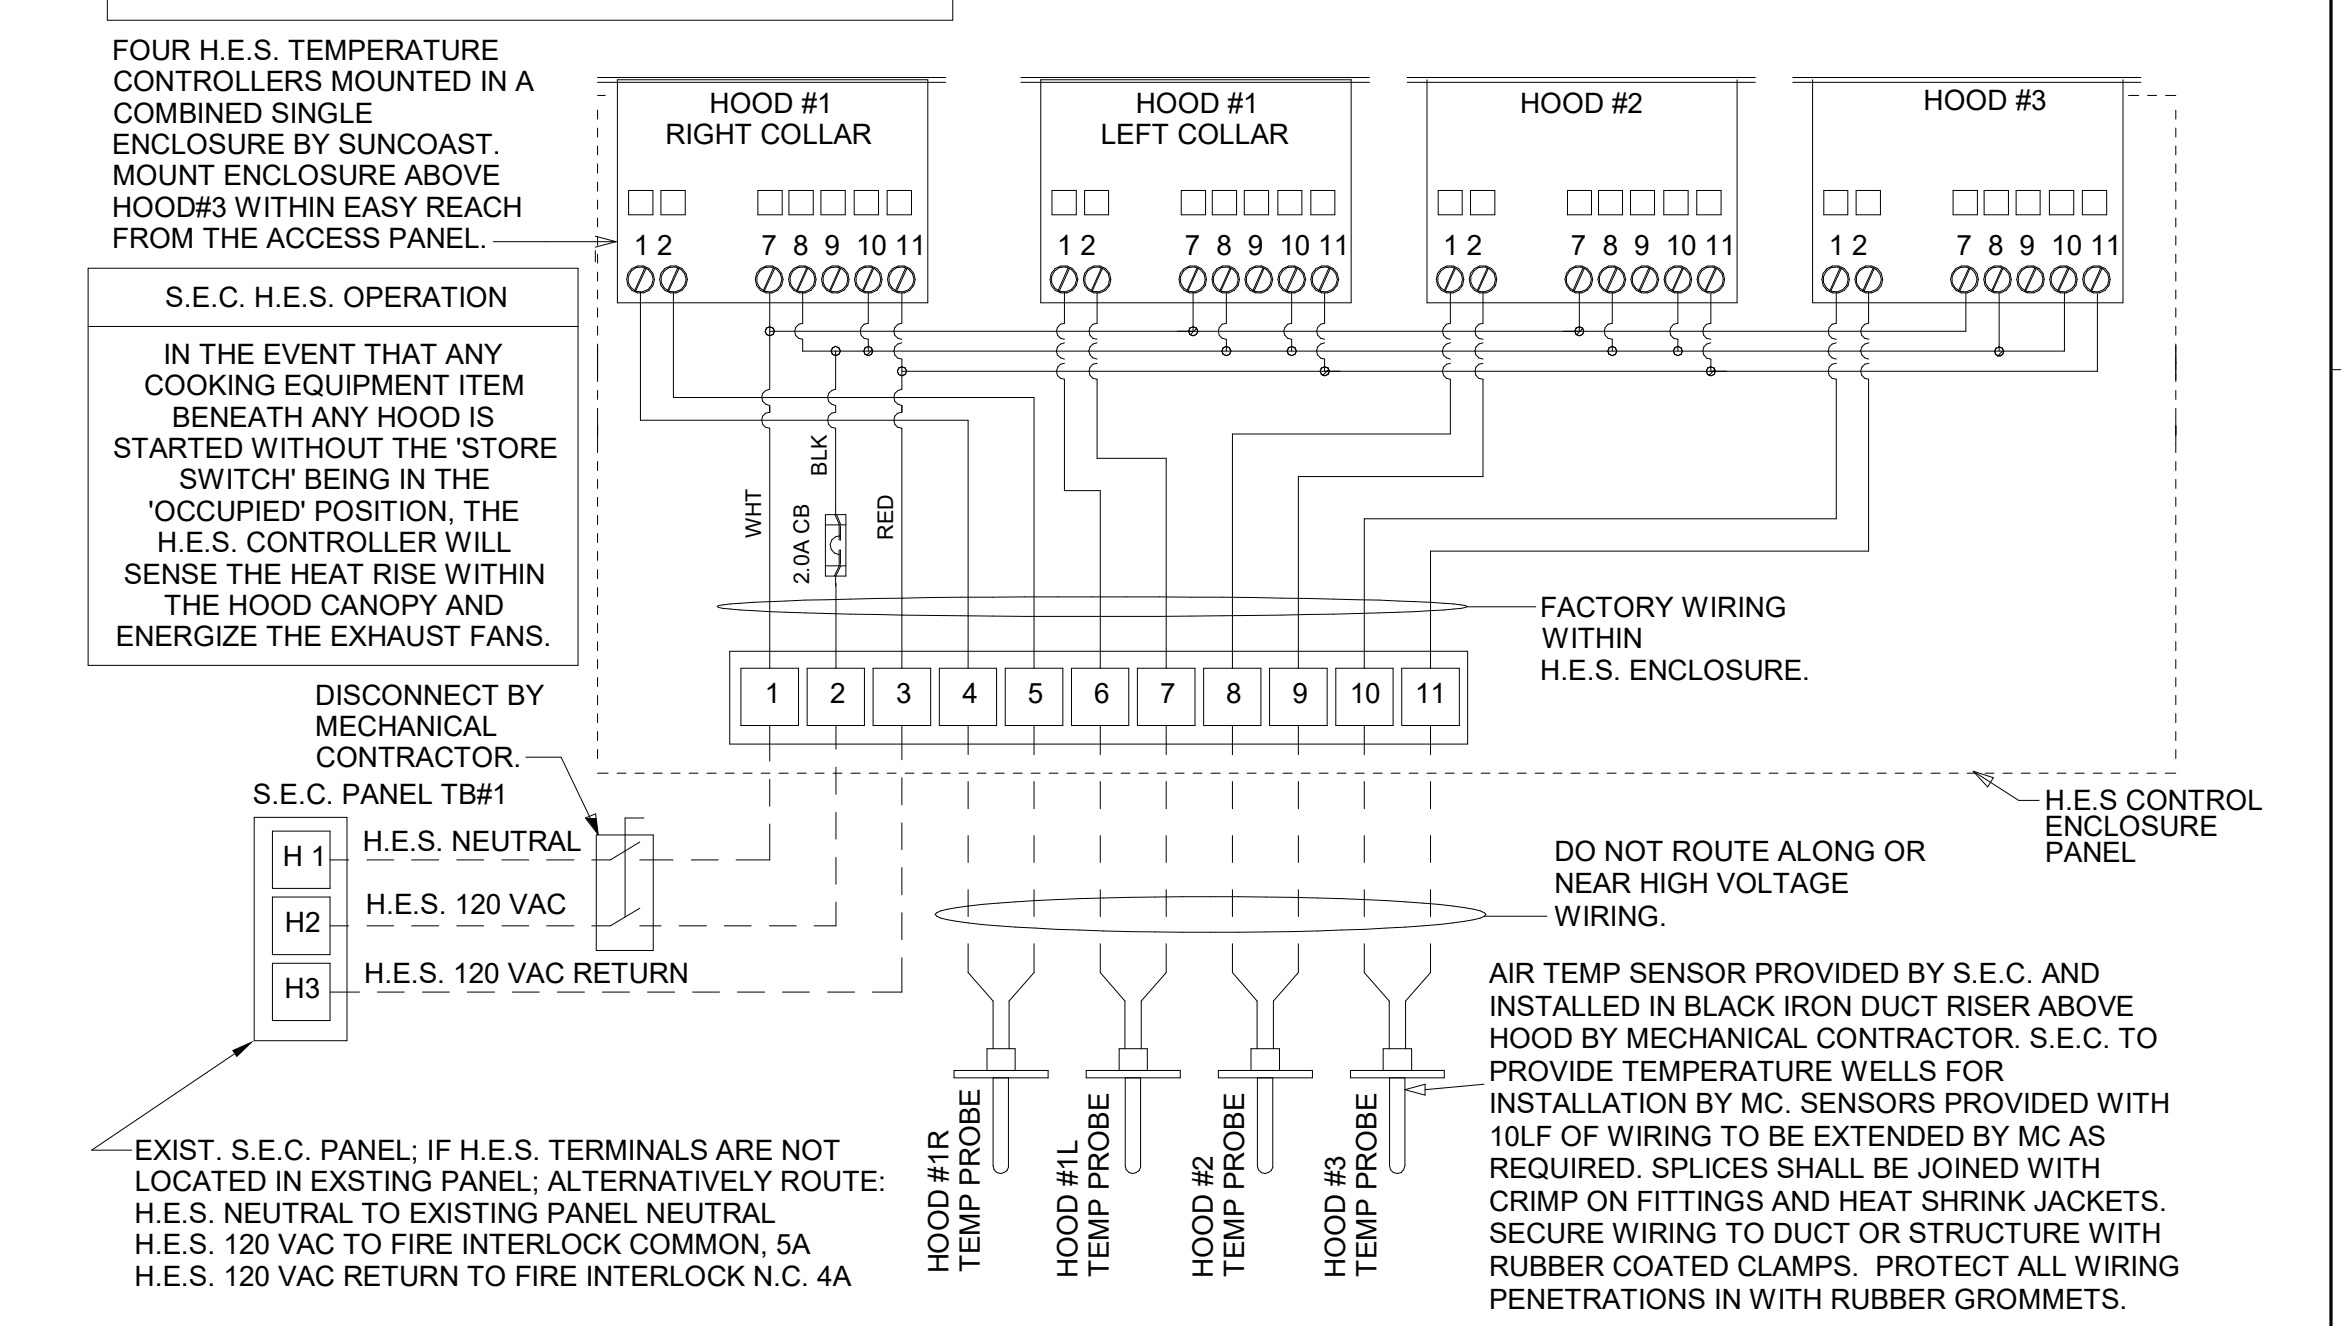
FOUR H.E.S. TEMPERATURE CONTROLLERS MOUNTED IN A COMBINED SINGLE ENCLOSURE BY SUNCOAST. MOUNT ENCLOSURE ABOVE HOOD#3 WITHIN EASY REACH FROM THE ACCESS PANEL.

HOOD #1
RIGHT COLLAR

1 2 7 8 9 10 11

HOOD #1
LEFT COLLAR

1 2 7 8 9 10 11

HOOD #2

1 2 7 8 9 10 11

HOOD #3

1 2 7 8 9 10 11

S.E.C. H.E.S. OPERATION

IN THE EVENT THAT ANY COOKING EQUIPMENT ITEM BENEATH ANY HOOD IS STARTED WITHOUT THE 'STORE SWITCH' BEING IN THE 'OCCUPIED' POSITION, THE H.E.S. CONTROLLER WILL SENSE THE HEAT RISE WITHIN THE HOOD CANOPY AND ENERGIZE THE EXHAUST FANS.

WHT
BLK
2.0A CB
RED

FACTORY WIRING WITHIN H.E.S. ENCLOSURE.

1 2 3 4 5 6 7 8 9 10 11

DISCONNECT BY MECHANICAL CONTRACTOR.

S.E.C. PANEL TB#1

H 1
H2
H3

H.E.S. NEUTRAL
H.E.S. 120 VAC
H.E.S. 120 VAC RETURN

H.E.S CONTROL ENCLOSURE PANEL

DO NOT ROUTE ALONG OR NEAR HIGH VOLTAGE WIRING.

AIR TEMP SENSOR PROVIDED BY S.E.C. AND INSTALLED IN BLACK IRON DUCT RISER ABOVE HOOD BY MECHANICAL CONTRACTOR. S.E.C. TO PROVIDE TEMPERATURE WELLS FOR INSTALLATION BY MC. SENSORS PROVIDED WITH 10LF OF WIRING TO BE EXTENDED BY MC AS REQUIRED. SPLICES SHALL BE JOINED WITH CRIMP ON FITTINGS AND HEAT SHRINK JACKETS. SECURE WIRING TO DUCT OR STRUCTURE WITH RUBBER COATED CLAMPS. PROTECT ALL WIRING PENETRATIONS IN WITH RUBBER GROMMETS.

HOOD #1R TEMP PROBE
HOOD #1L TEMP PROBE
HOOD #2 TEMP PROBE
HOOD #3 TEMP PROBE

EXIST. S.E.C. PANEL; IF H.E.S. TERMINALS ARE NOT LOCATED IN EXSTING PANEL; ALTERNATIVELY ROUTE:
H.E.S. NEUTRAL TO EXISTING PANEL NEUTRAL
H.E.S. 120 VAC TO FIRE INTERLOCK COMMON, 5A
H.E.S. 120 VAC RETURN TO FIRE INTERLOCK N.C. 4A